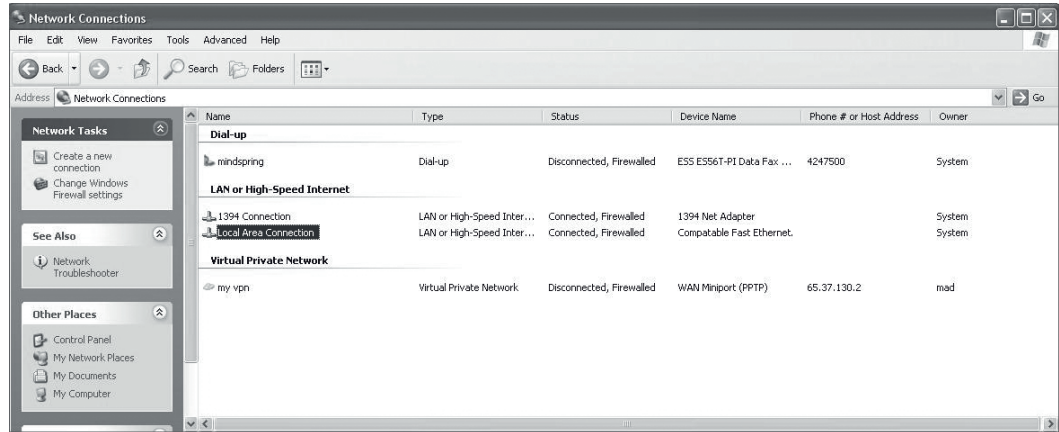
Network Connections

File Edit View Favorites Tools Advanced Help

Back Search Folders

Address Network Connections Go

Network Tasks

Create a new connection
Change Windows Firewall settings

See Also

Network Troubleshooter

Other Places

Control Panel
My Network Places
My Documents
My Computer

| Name | Type | Status | Device Name | Phone # or Host Address | Owner |
|---|---|---|---|---|---|
| **Dial-up** | | | | | |
| mindspring | Dial-up | Disconnected, Firewalled | ESS ES56T-PI Data Fax ... | 4247500 | System |
| **LAN or High-Speed Internet** | | | | | |
| 1394 Connection | LAN or High-Speed Inter... | Connected, Firewalled | 1394 Net Adapter | | System |
| Local Area Connection | LAN or High-Speed Inter... | Connected, Firewalled | Compatable Fast Ethernet. | | System |
| **Virtual Private Network** | | | | | |
| my vpn | Virtual Private Network | Disconnected, Firewalled | WAN Miniport (PPTP) | 65.37.130.2 | mad |